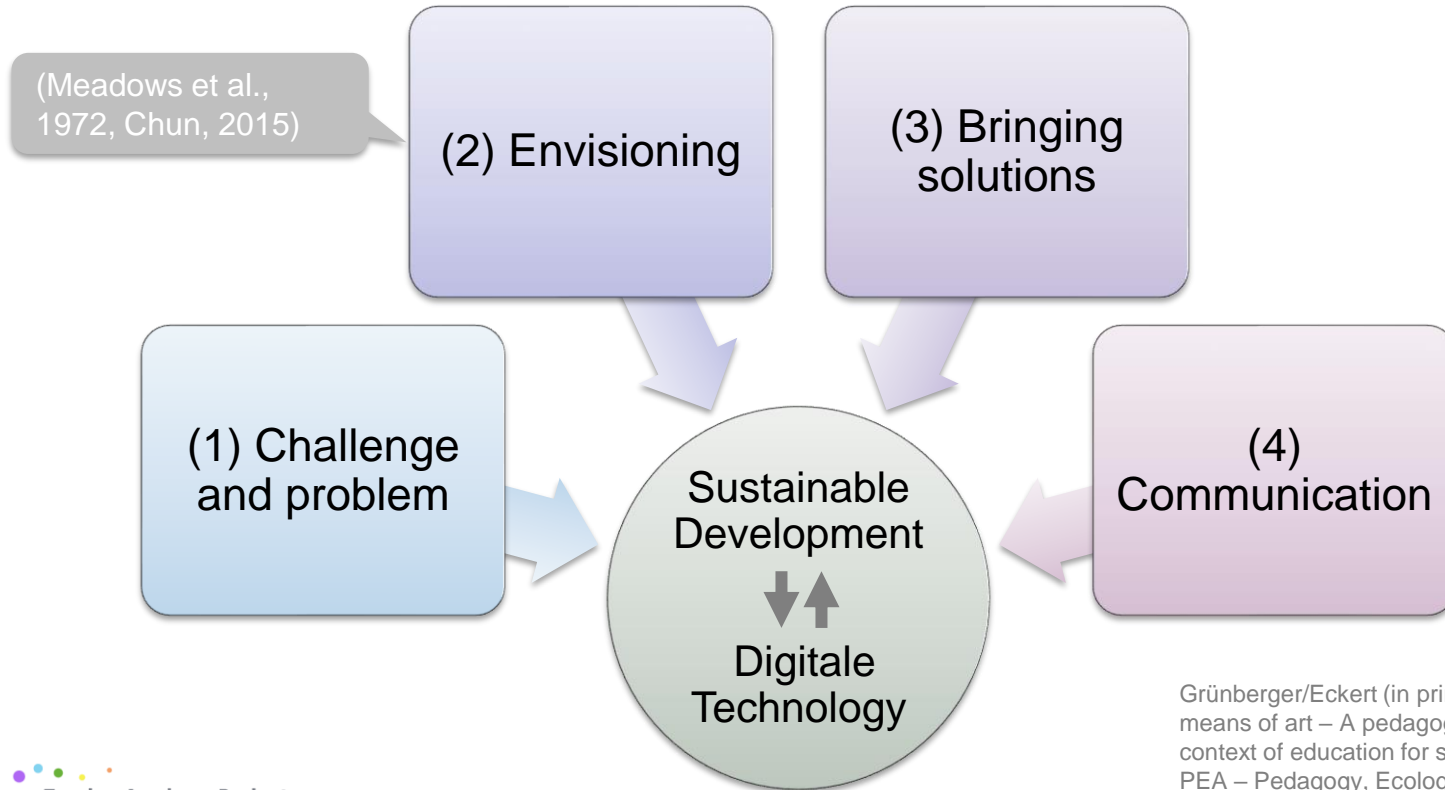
(Meadows et al., 1972, Chun, 2015)

(2) Envisioning

(3) Bringing solutions

(1) Challenge and problem

Sustainable Development

Digitale Technology

(4) Communication

Grünberger/Eckert (in pri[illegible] means of art – A pedagog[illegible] context of education for s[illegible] PEA – Pedagogy, Ecolo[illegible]